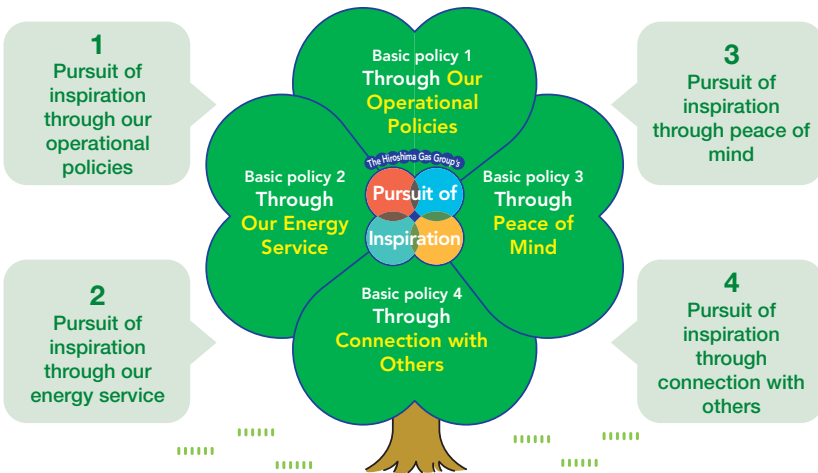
1
Pursuit of inspiration through our operational policies

2
Pursuit of inspiration through our energy service

Basic policy 1
Through Our Operational Policies

Basic policy 2
Through Our Energy Service

The Hiroshima Gas Group's
Pursuit of Inspiration

Basic policy 3
Through Peace of Mind

Basic policy 4
Through Connection with Others

3
Pursuit of inspiration through peace of mind

4
Pursuit of inspiration through connection with others